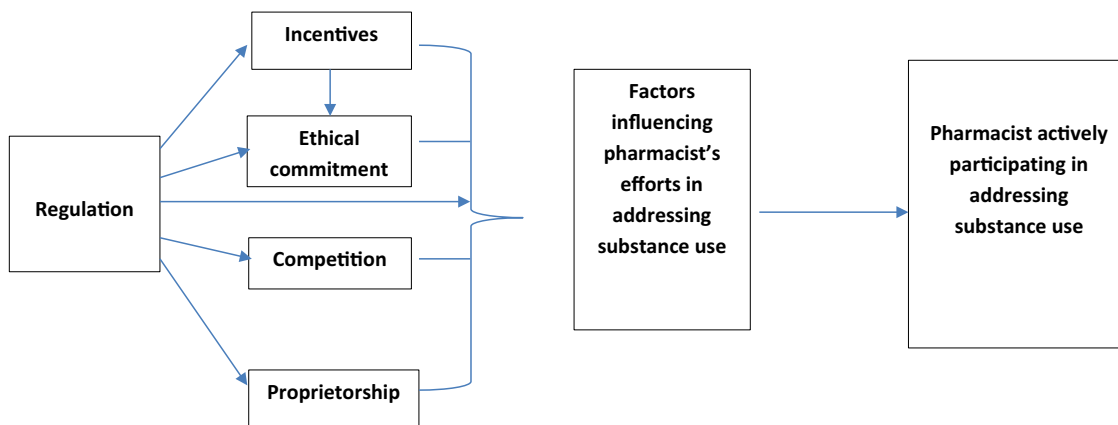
Incentives

Ethical commitment

Regulation

Competition

Proprietorship

Factors influencing pharmacist's efforts in addressing substance use

Pharmacist actively participating in addressing substance use